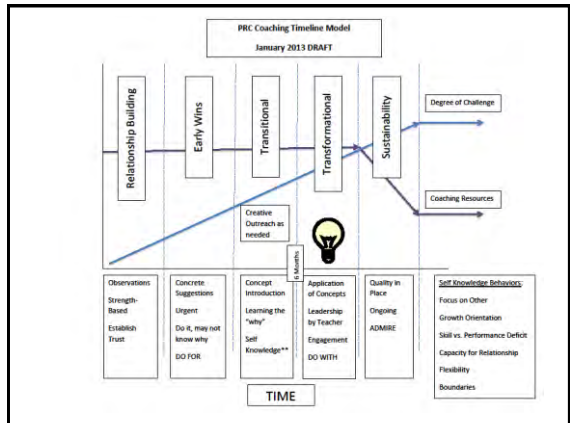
PRC Coaching Timeline Model
January 2013 DRAFT

Relationship Building

Early Wins

Transitional

Transformational

Sustainability

Degree of Challenge

Coaching Resources

Creative Outreach as needed

6 Months

Observations
Strength-Based
Establish Trust

Concrete Suggestions
Urgent
Do it, may not know why
DO FOR

Concept Introduction
Learning the "why"
Self Knowledge**

Application of Concepts
Leadership by Teacher
Engagement
DO WITH

Quality in Place
Ongoing
ADMIRE

Self Knowledge Behaviors:
Focus on Other
Growth Orientation
Skill vs. Performance Deficit
Capacity for Relationship
Flexibility
Boundaries

TIME